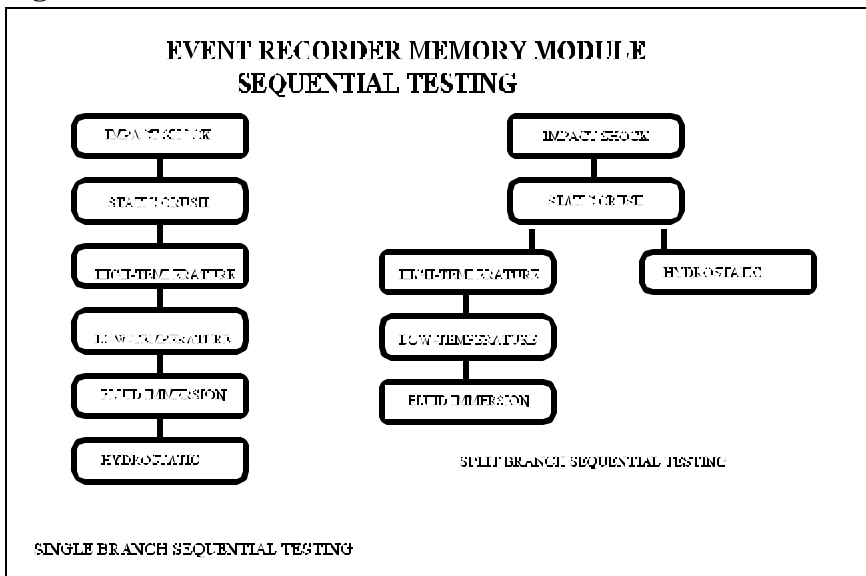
EVENT RECORDER MEMORY MODULE
SEQUENTIAL TESTING

IMPACT SHOCK

STATIC CRUSH

HIGH-TEMPERATURE

LOW TEMPERATURE

FLUID IMMERSION

HYDROSTATIC

IMPACT SHOCK

STATIC CRUSH

HIGH-TEMPERATURE

HYDROSTATIC

LOW TEMPERATURE

FLUID IMMERSION

SPLIT BRANCH SEQUENTIAL TESTING

SINGLE BRANCH SEQUENTIAL TESTING